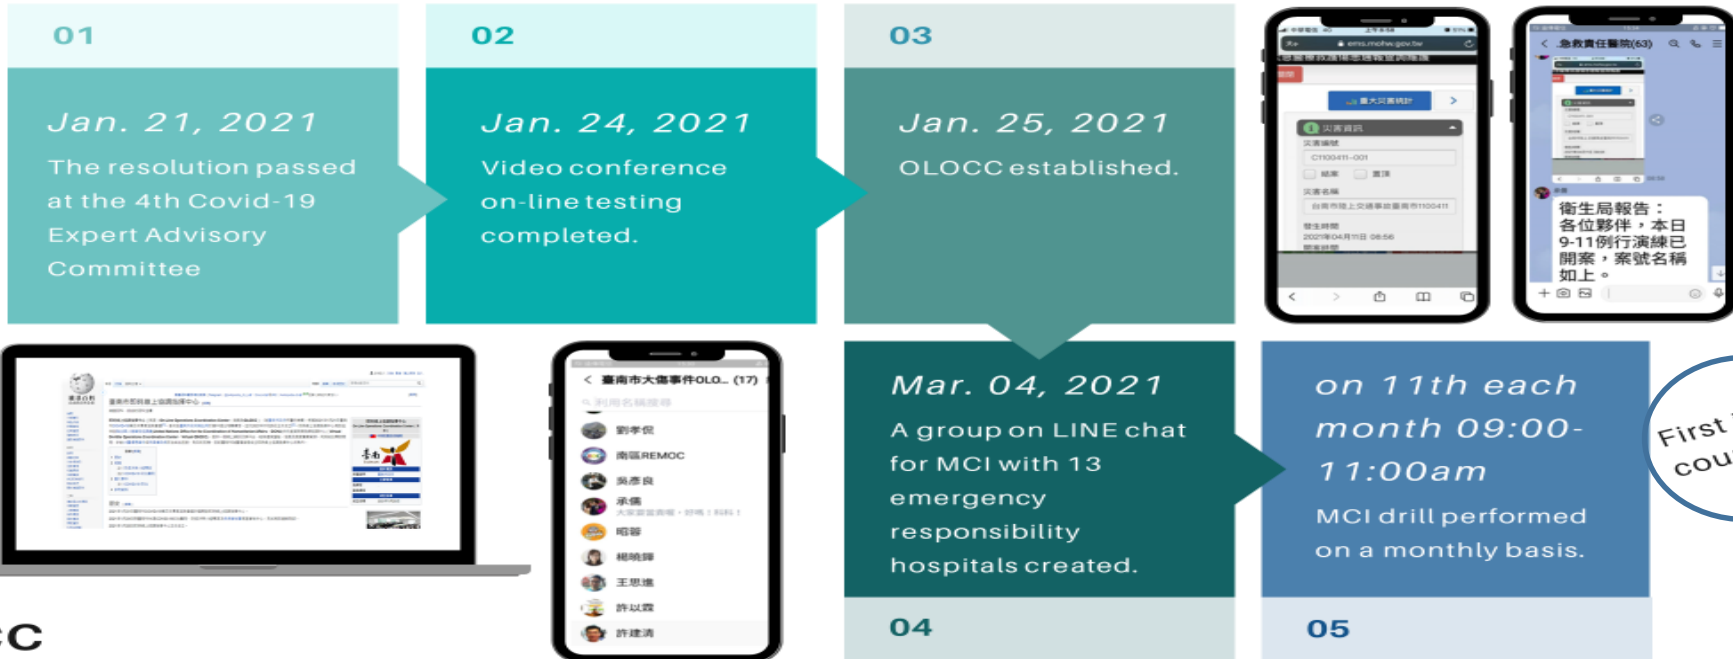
01

Jan. 21, 2021

The resolution passed at the 4th Covid-19 Expert Advisory Committee

02

Jan. 24, 2021

Video conference on-line testing completed.

03

Jan. 25, 2021

OLOCC established.

重大災害統計

災害資訊

C1100411-001

急救責任醫院(63)

衛生局報告：各位夥伴，本日9-11例行演練已開案，案號名稱如上。

臺南市大傷事件OLO... (17)

劉孝倪

南區REMOC

吳彥良

承儒

昭蓉

楊曉鋒

王思億

許以霖

許建清

Mar. 04, 2021

A group on LINE chat for MCI with 13 emergency responsibility hospitals created.

04

on 11th each month 09:00-11:00am

MCI drill performed on a monthly basis.

05

First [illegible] cou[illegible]

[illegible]C